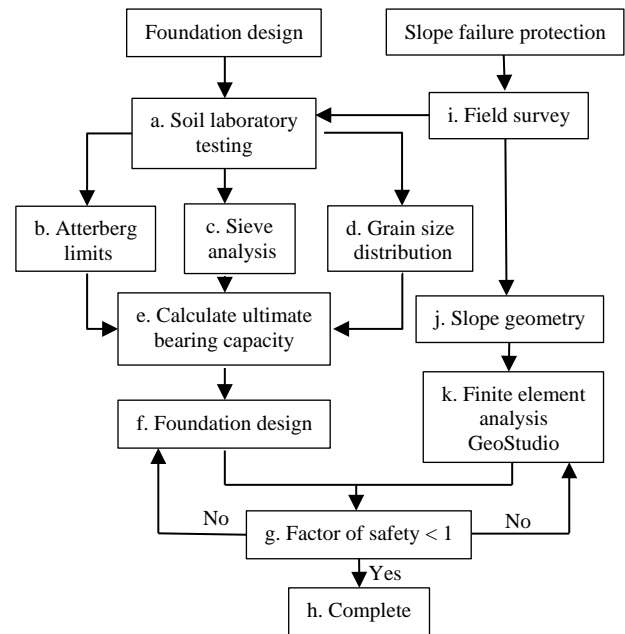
Foundation design

Slope failure protection

a. Soil laboratory testing

i. Field survey

b. Atterberg limits

c. Sieve analysis

d. Grain size distribution

e. Calculate ultimate bearing capacity

j. Slope geometry

f. Foundation design

k. Finite element analysis GeoStudio

No

g. Factor of safety < 1

No

Yes

h. Complete